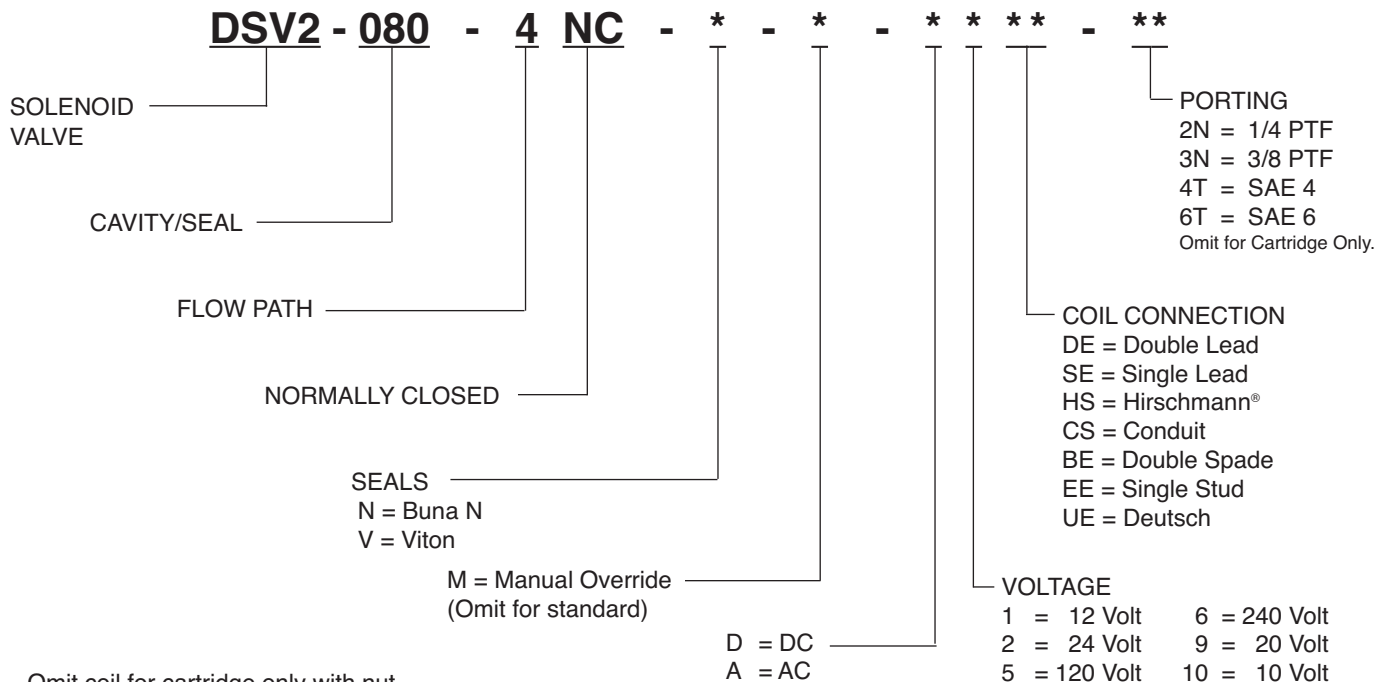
DSV2 - 080 - 4 NC - * - * - * * ** - **

SOLENOID VALVE

CAVITY/SEAL

FLOW PATH

NORMALLY CLOSED

SEALS
N = Buna N
V = Viton

M = Manual Override
(Omit for standard)

D = DC
A = AC

PORTING
2N = 1/4 PTF
3N = 3/8 PTF
4T = SAE 4
6T = SAE 6
Omit for Cartridge Only.

COIL CONNECTION
DE = Double Lead
SE = Single Lead
HS = Hirschmann®
CS = Conduit
BE = Double Spade
EE = Single Stud
UE = Deutsch

VOLTAGE
1 = 12 Volt
2 = 24 Volt
5 = 120 Volt
6 = 240 Volt
9 = 20 Volt
10 = 10 Volt

Omit coil for cartridge only with nut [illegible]